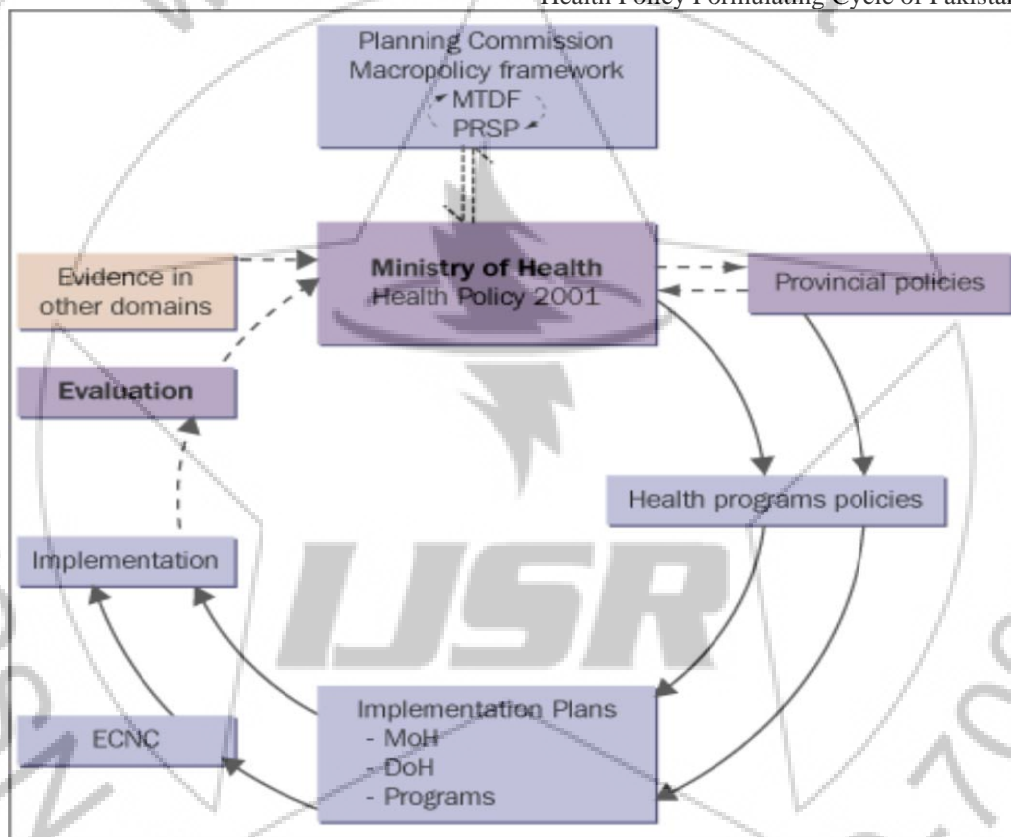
Health Policy Formulating Cycle of Pakistan

Planning Commission
Macropolicy framework
MTDF
PRSP

Evidence in other domains

Ministry of Health
Health Policy 2001

Provincial policies

Evaluation

Health programs policies

Implementation

IJSR

Implementation Plans
- MoH
- DoH
- Programs

ECNC